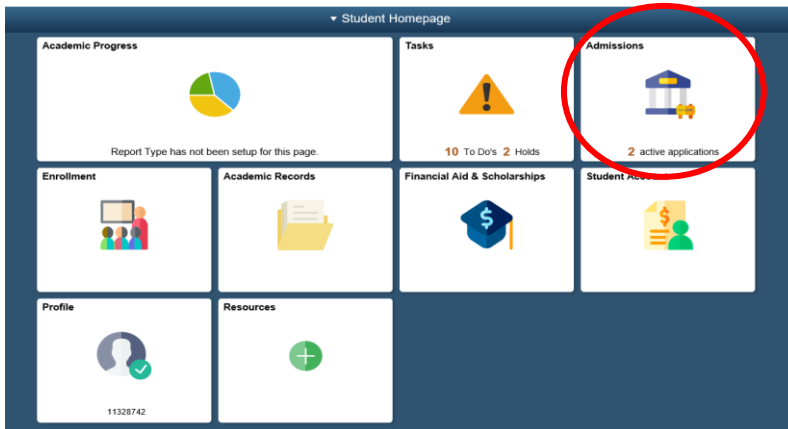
▾ Student Homepage

Academic Progress

Report Type has not been setup for this page.

Tasks

10 To Do's 2 Holds

Admissions

2 active applications

Enrollment

Academic Records

Financial Aid & Scholarships

Student Acc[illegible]

Profile

11328742

Resources